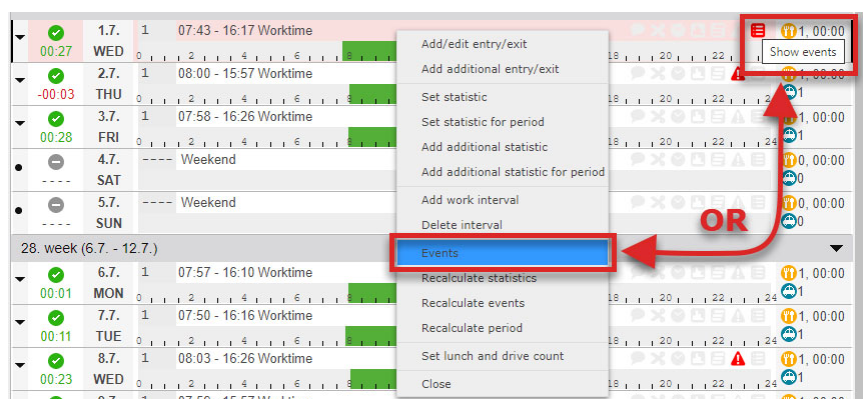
00:27 1.7. WED 1 07:43 - 16:17 Worktime
0 2 4 6 18 20 22
1, 00:00
Show events

-00:03 2.7. THU 1 08:00 - 15:57 Worktime
0 2 4 6 18 20 22
1, 00:00
1

00:28 3.7. FRI 1 07:58 - 16:26 Worktime
0 2 4 6 18 20 22 24
1, 00:00
1

- - - - 4.7. SAT - - - - Weekend
0, 00:00
0

- - - - 5.7. SUN - - - - Weekend
0, 00:00
0

28. week (6.7. - 12.7.)

00:01 6.7. MON 1 07:57 - 16:10 Worktime
0 2 4 6 18 20 22 24
1, 00:00
1

00:11 7.7. TUE 1 07:50 - 16:16 Worktime
0 2 4 6 18 20 22 24
1, 00:00
1

00:23 8.7. WED 1 08:03 - 16:26 Worktime
0 2 4 6 18 20 22 24
1, 00:00
1

Add/edit entry/exit
Add additional entry/exit
Set statistic
Set statistic for period
Add additional statistic
Add additional statistic for period
Add work interval
Delete interval
Events
Recalculate statistics
Recalculate events
Recalculate period
Set lunch and drive count
Close

OR